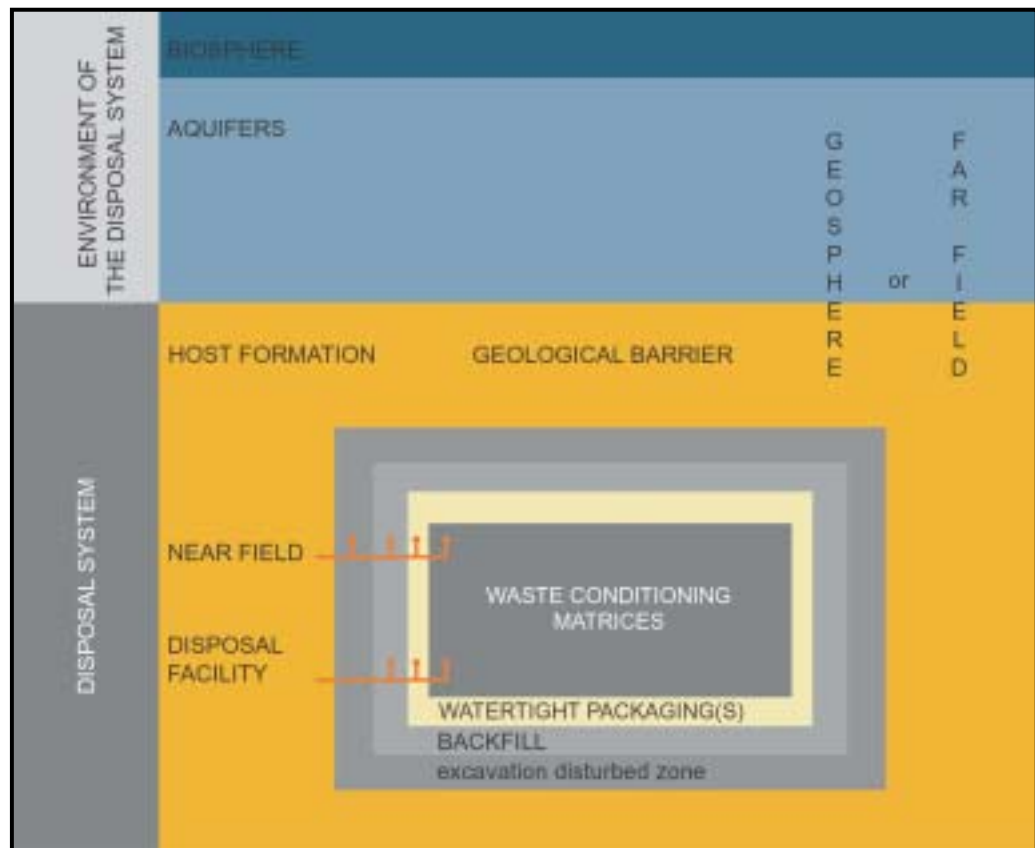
ENVIRONMENT OF THE DISPOSAL SYSTEM

BIOSPHERE

AQUIFERS

GEOSPHERE or FAR FIELD

DISPOSAL SYSTEM

HOST FORMATION

GEOLOGICAL BARRIER

NEAR FIELD

DISPOSAL FACILITY

WASTE CONDITIONING MATRICES

WATERTIGHT PACKAGING(S)

BACKFILL

excavation disturbed zone